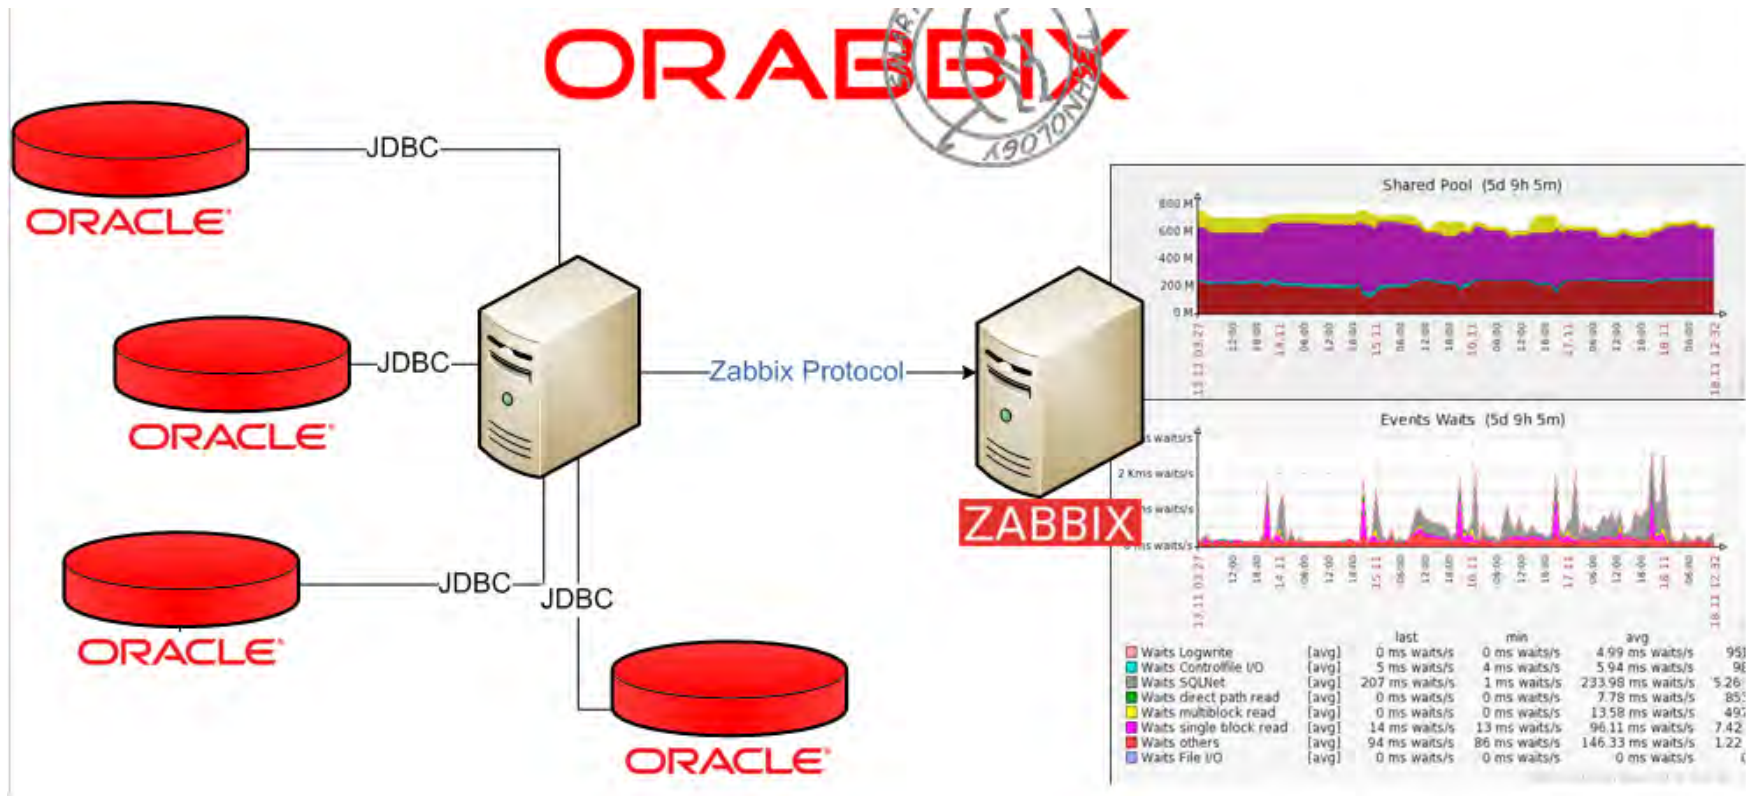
ORABBIX

ORACLE

JDBC

ORACLE

JDBC

ORACLE

JDBC

JDBC

ORACLE

Zabbix Protocol

ZABBIX

Shared Pool (5d 9h 5m)

800 M
600 M
400 M
200 M
0 M

Events Waits (5d 9h 5m)

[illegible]s waits/s
2 Kms waits/s
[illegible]s waits/s
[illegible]s waits/s

| | | last | min | avg | |
|---|---|---|---|---|---|
| Waits Logwrite | [avg] | 0 ms waits/s | 0 ms waits/s | 4.99 ms waits/s | 95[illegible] |
| Waits Controlfile I/O | [avg] | 5 ms waits/s | 4 ms waits/s | 5.94 ms waits/s | 9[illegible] |
| Waits SQLNet | [avg] | 207 ms waits/s | 1 ms waits/s | 233.98 ms waits/s | 5.26 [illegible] |
| Waits direct path read | [avg] | 0 ms waits/s | 0 ms waits/s | 7.78 ms waits/s | 85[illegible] |
| Waits multiblock read | [avg] | 0 ms waits/s | 0 ms waits/s | 13.58 ms waits/s | 49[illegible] |
| Waits single block read | [avg] | 14 ms waits/s | 13 ms waits/s | 96.11 ms waits/s | 7.42 |
| Waits others | [avg] | 94 ms waits/s | 86 ms waits/s | 146.33 ms waits/s | 1.22 |
| Waits File I/O | [avg] | 0 ms waits/s | 0 ms waits/s | 0 ms waits/s | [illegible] |